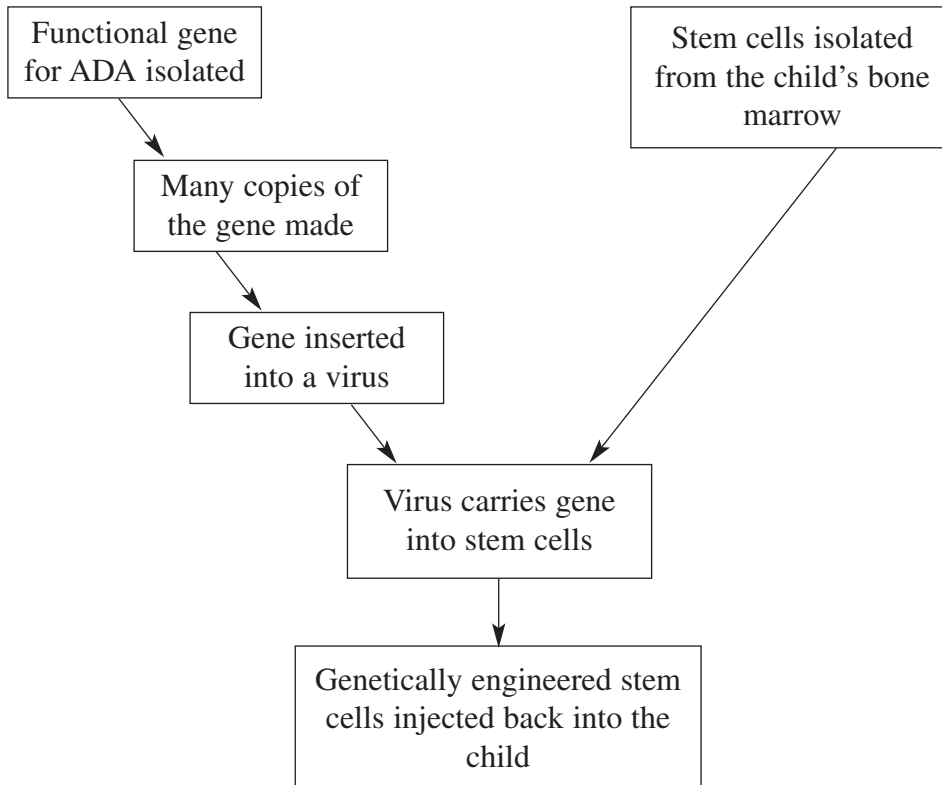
Functional gene for ADA isolated

Stem cells isolated from the child's bone marrow

Many copies of the gene made

Gene inserted into a virus

Virus carries gene into stem cells

Genetically engineered stem cells injected back into the child